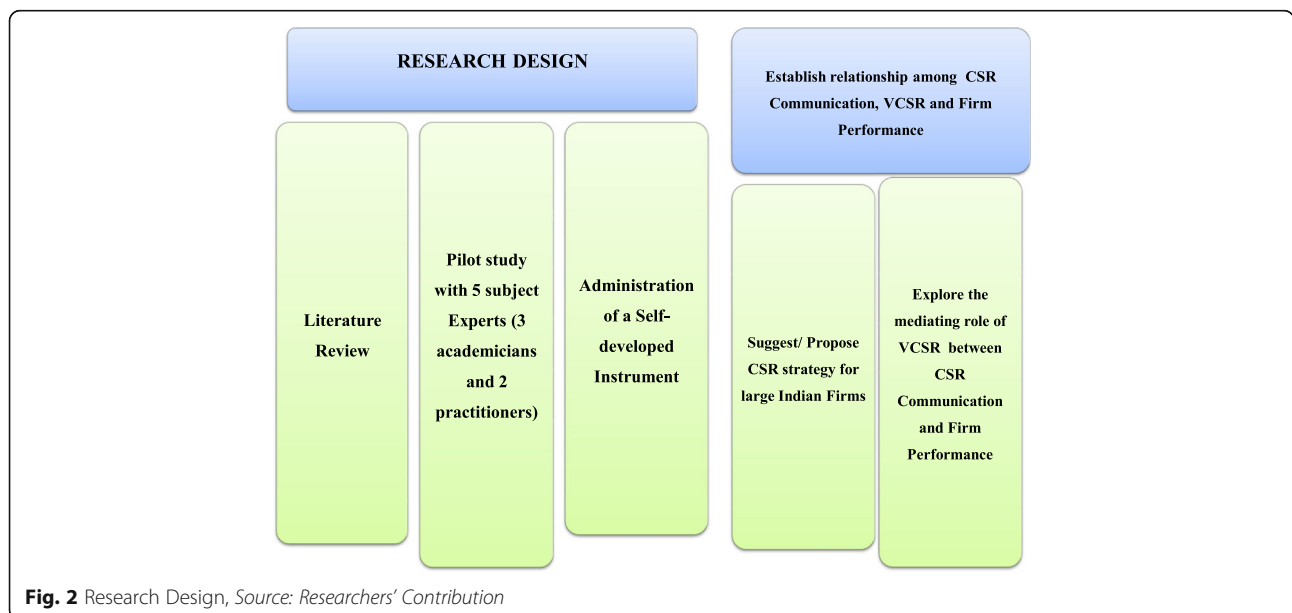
RESEARCH DESIGN

Literature Review

Pilot study with 5 subject Experts (3 academicians and 2 practitioners)

Administration of a Self-developed Instrument

Establish relationship among CSR Communication, VCSR and Firm Performance

Suggest/ Propose CSR strategy for large Indian Firms

Explore the mediating role of VCSR between CSR Communication and Firm Performance

Fig. 2 Research Design, Source: Researchers' Contribution